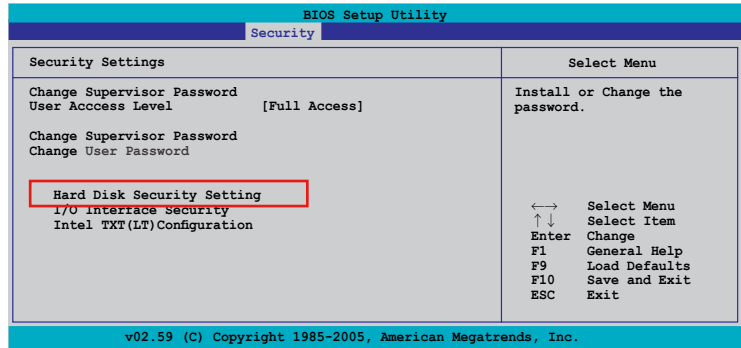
BIOS Setup Utility
Security

Security Settings

Change Supervisor Password
User Acccess Level [Full Access]

Change Supervisor Password
Change User Password

Hard Disk Security Setting
I/O Interface Security
Intel TXT(LT)Configuration

Select Menu

Install or Change the password.

←→ Select Menu
↑↓ Select Item
Enter Change
F1 General Help
F9 Load Defaults
F10 Save and Exit
ESC Exit

v02.59 (C) Copyright 1985-2005, American Megatrends, Inc.